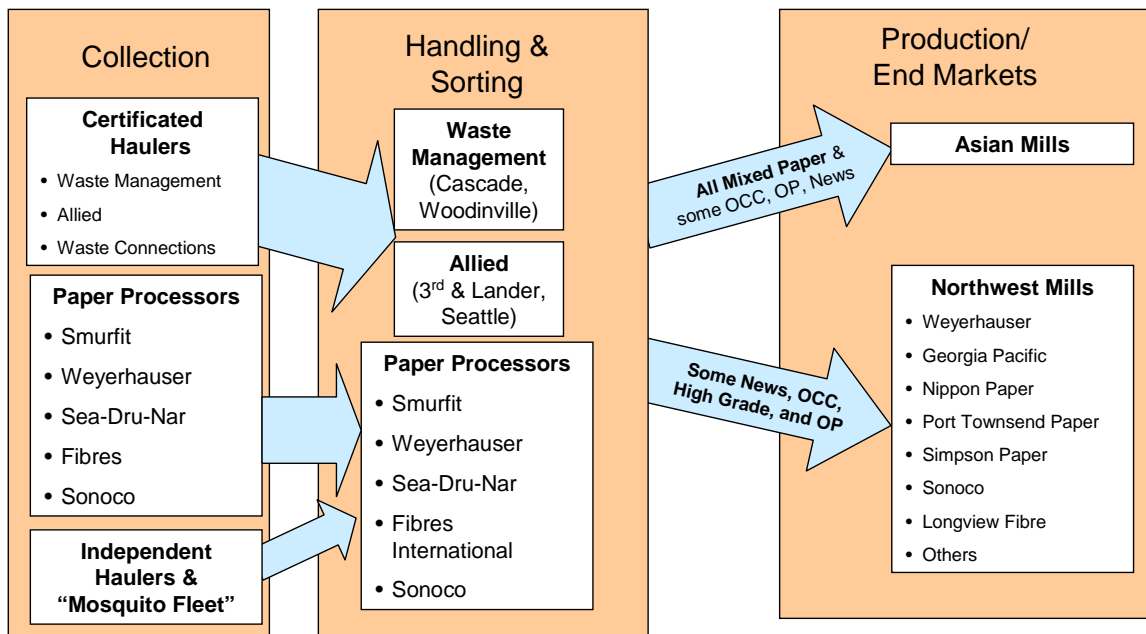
Collection

Certificated Haulers
• Waste Management
• Allied
• Waste Connections

Paper Processors
• Smurfit
• Weyerhauser
• Sea-Dru-Nar
• Fibres
• Sonoco

Independent Haulers & "Mosquito Fleet"

Handling & Sorting

Waste Management (Cascade, Woodinville)

Allied (3$^{rd}$ & Lander, Seattle)

Paper Processors
• Smurfit
• Weyerhauser
• Sea-Dru-Nar
• Fibres International
• Sonoco

All Mixed Paper & some OCC, OP, News

Some News, OCC, High Grade, and OP

Production/ End Markets

Asian Mills

Northwest Mills
• Weyerhauser
• Georgia Pacific
• Nippon Paper
• Port Townsend Paper
• Simpson Paper
• Sonoco
• Longview Fibre
• Others